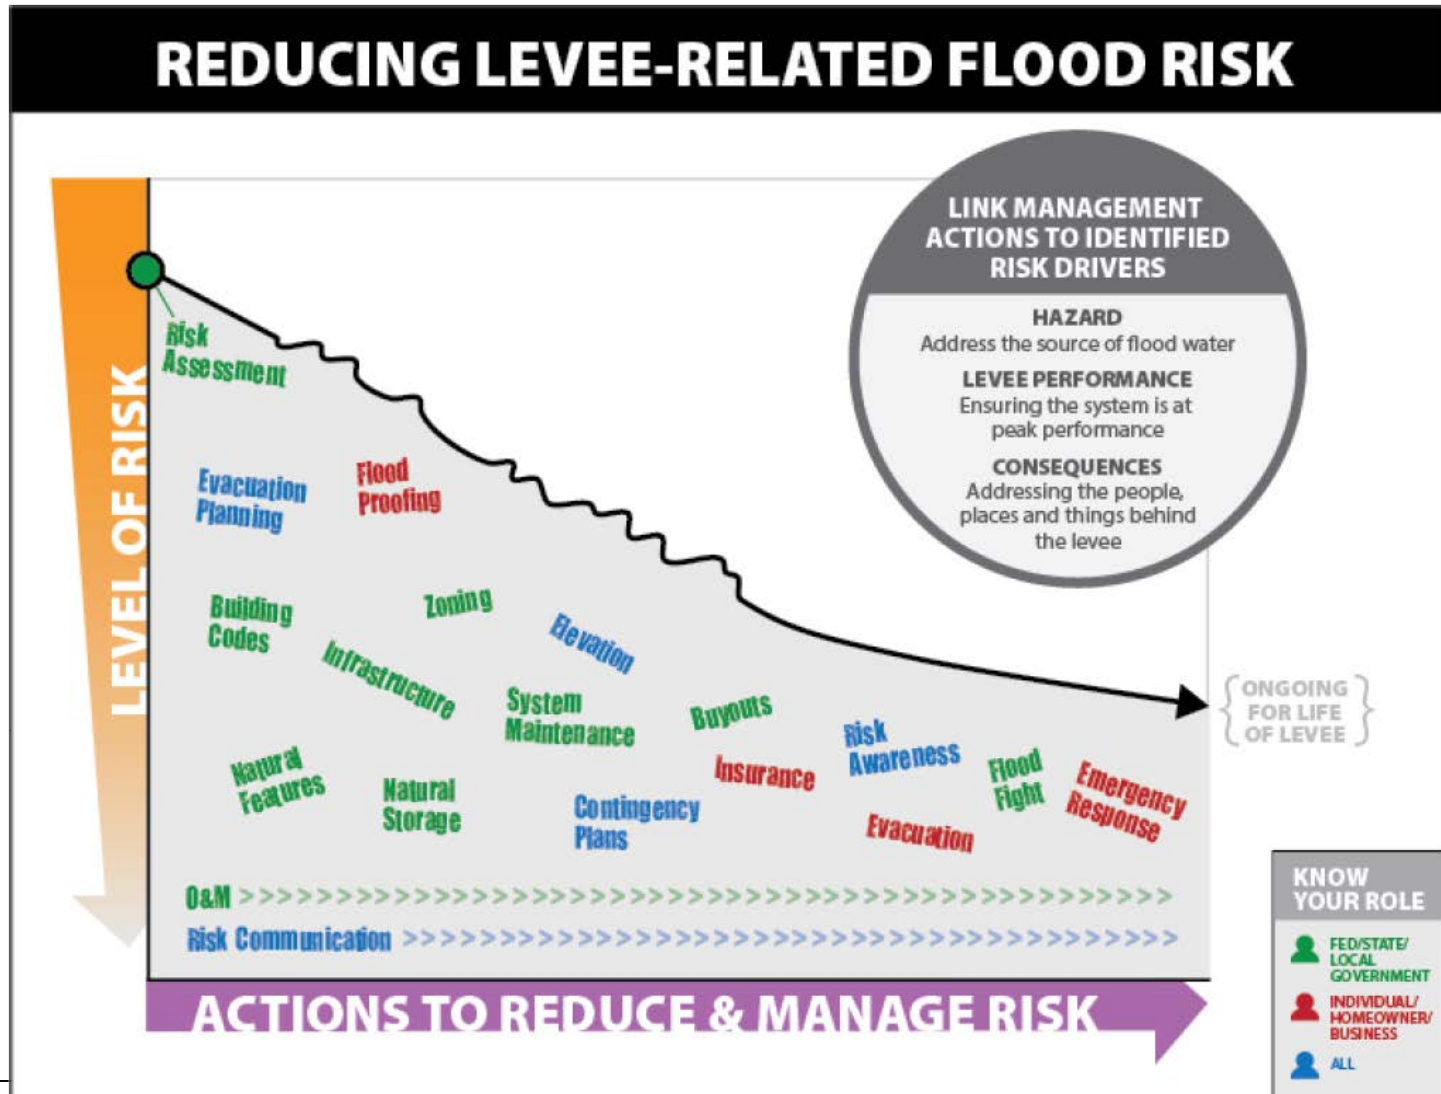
REDUCING LEVEE-RELATED FLOOD RISK

LEVEL OF RISK

Risk Assessment

LINK MANAGEMENT ACTIONS TO IDENTIFIED RISK DRIVERS

HAZARD
Address the source of flood water

LEVEE PERFORMANCE
Ensuring the system is at peak performance

CONSEQUENCES
Addressing the people, places and things behind the levee

Evacuation Planning
Flood Proofing
Building Codes
Zoning
Infrastructure
Elevation
System Maintenance
Buyouts
Natural Features
Natural Storage
Contingency Plans
Insurance
Risk Awareness
Flood Fight
Emergency Response
Evacuation

ONGOING FOR LIFE OF LEVEE

O&M >>>>>>>>>>>>>>>>>>>>>>>>>>>>>>>>>>>>>>>>>>>>>>>
Risk Communication >>>>>>>>>>>>>>>>>>>>>>>>>>>>>>>>>>>>>>>>

ACTIONS TO REDUCE & MANAGE RISK

KNOW YOUR ROLE
FED/STATE/ LOCAL GOVERNMENT
INDIVIDUAL/ HOMEOWNER/ BUSINESS
ALL